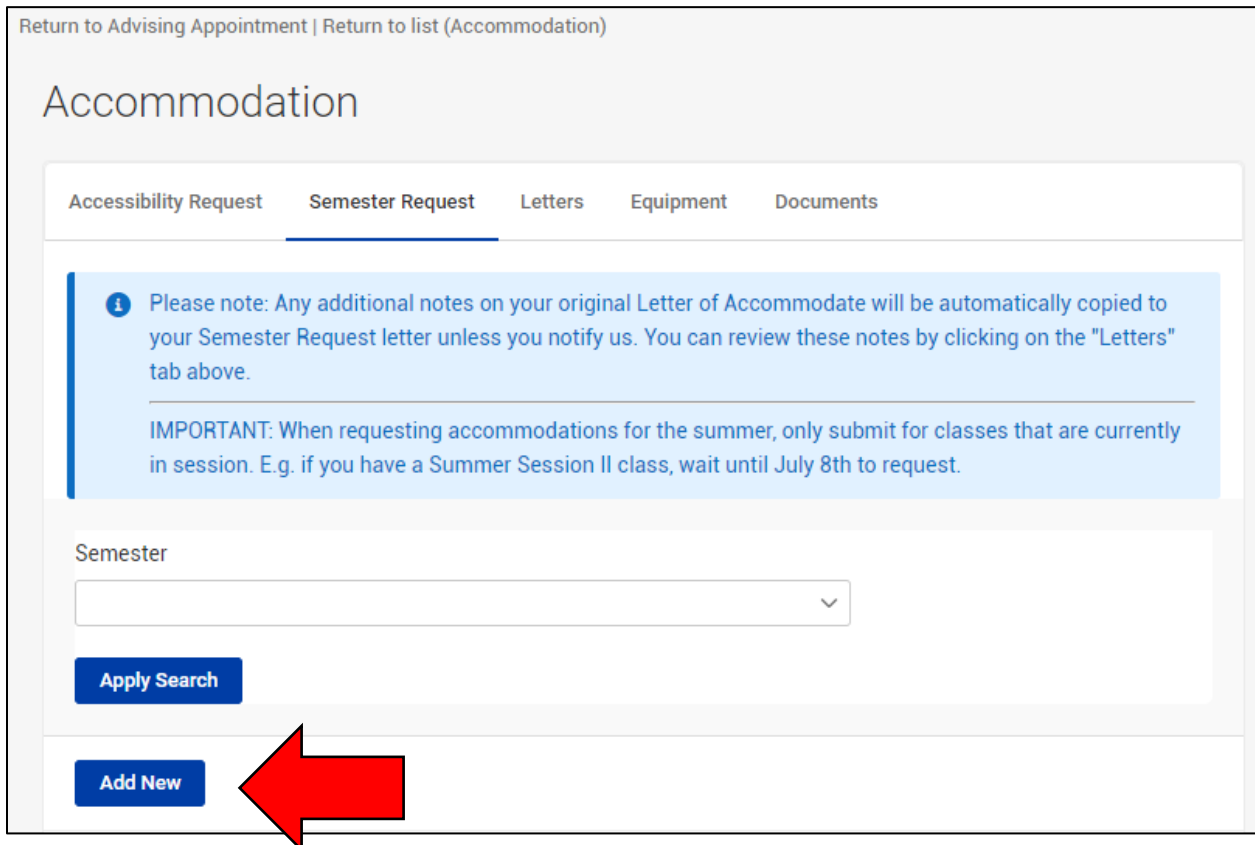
Return to Advising Appointment | Return to list (Accommodation)

Accommodation

Accessibility Request Semester Request Letters Equipment Documents

Please note: Any additional notes on your original Letter of Accommodate will be automatically copied to your Semester Request letter unless you notify us. You can review these notes by clicking on the "Letters" tab above.

IMPORTANT: When requesting accommodations for the summer, only submit for classes that are currently in session. E.g. if you have a Summer Session II class, wait until July 8th to request.

Semester

Apply Search

Add New